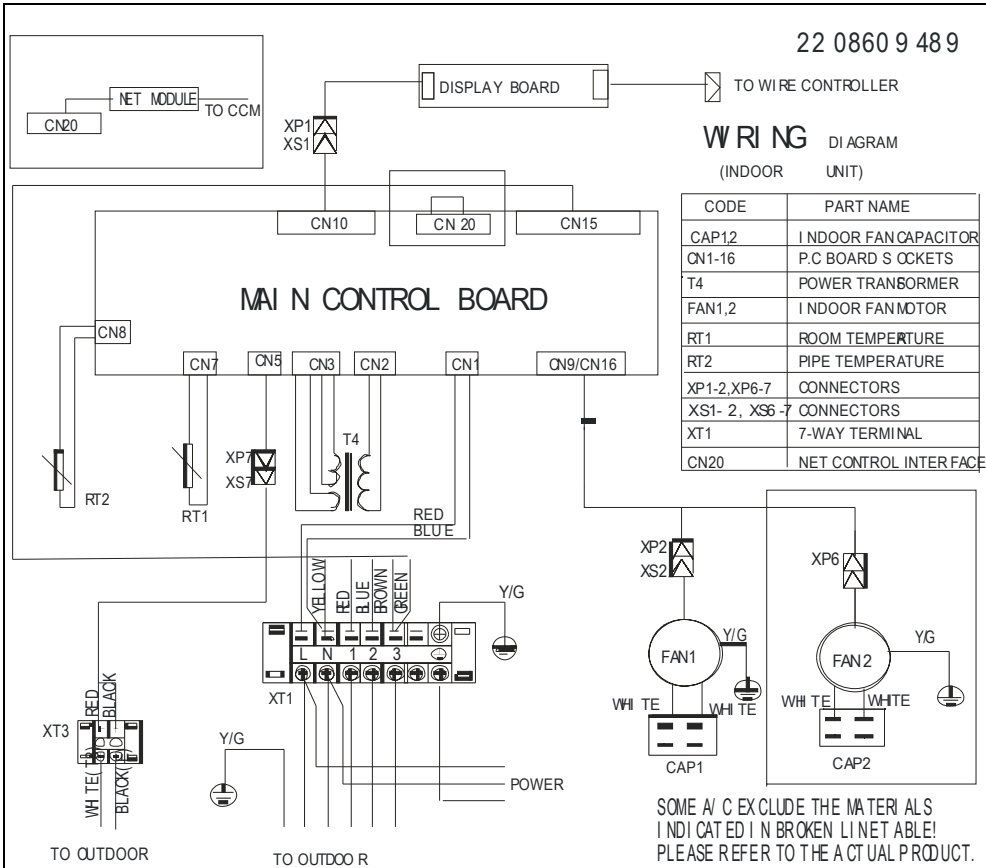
22 0860 9 48 9

CN20
NET MODULE
TO CCM

XP1
XS1

DISPLAY BOARD

TO WIRE CONTROLLER

WIRING DIAGRAM
(INDOOR UNIT)

| CODE | PART NAME |
|---|---|
| CAP1,2 | INDOOR FAN CAPACITOR |
| CN1-16 | P.C BOARD SOCKETS |
| T4 | POWER TRANSFORMER |
| FAN1,2 | INDOOR FAN MOTOR |
| RT1 | ROOM TEMPERATURE |
| RT2 | PIPE TEMPERATURE |
| XP1-2,XP6-7 | CONNECTORS |
| XS1-2, XS6-7 | CONNECTORS |
| XT1 | 7-WAY TERMINAL |
| CN20 | NET CONTROL INTERFACE |

CN10
CN 20
CN15

MAIN CONTROL BOARD

CN8
CN7
CN5
CN3
CN2
CN1
CN9/CN16

T4
XP7
XS7
RT2
RT1

RED
BLUE

YELLOW
RED
BLUE
BROWN
GREEN

Y/G

L N 1 2 3

XT1

XP2
XS2
XP6

FAN1
Y/G
WHITE
WHITE
CAP1

FAN2
Y/G
WHITE
WHITE
CAP2

XT3
RED
BLACK
WHITE
BLACK

Y/G

POWER

TO OUTDOOR
TO OUTDOOR

SOME A/C EXCLUDE THE MATERIALS INDICATED IN BROKEN LINE TABLE! PLEASE REFER TO THE ACTUAL PRODUCT.